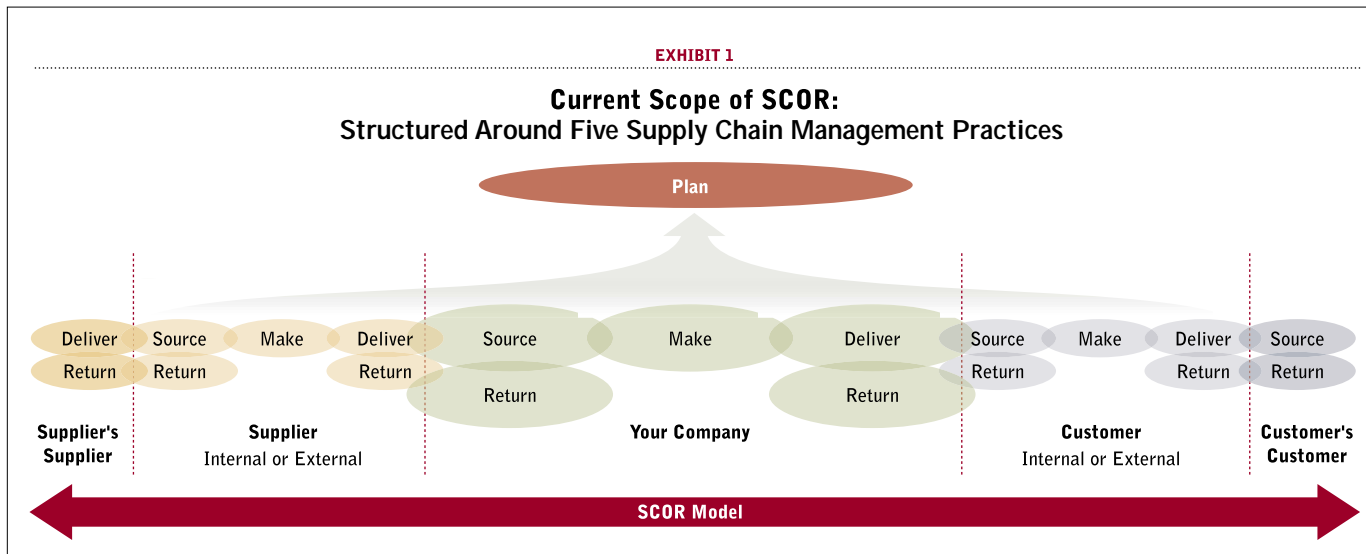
EXHIBIT 1

Current Scope of SCOR:
Structured Around Five Supply Chain Management Practices

Plan

Deliver
Return

Source
Return

Make

Deliver
Return

Source
Return

Make

Deliver
Return

Source
Return

Make

Deliver
Return

Source
Return

Supplier's Supplier

Supplier
Internal or External

Your Company

Customer
Internal or External

Customer's Customer

SCOR Model